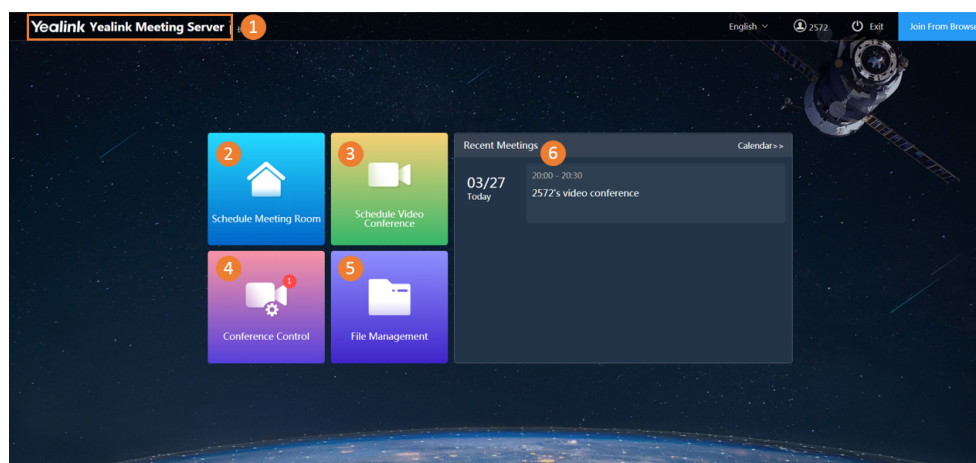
Yealink Yealink Meeting Server 1

English 2572 Exit Join From Browse

2 Schedule Meeting Room

3 Schedule Video Conference

4 1 Conference Control

5 File Management

Recent Meetings 6 Calendar>>

03/27 Today

20:00 - 20:30

2572's video conference